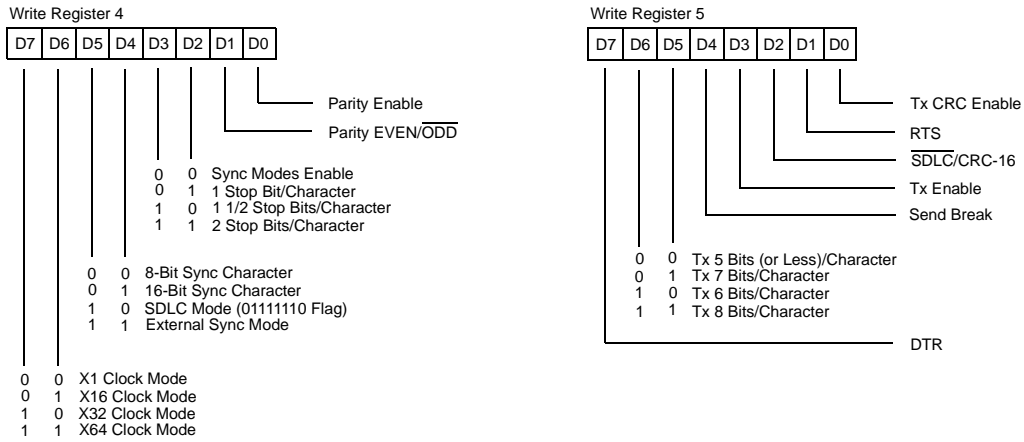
Write Register 4

| D7 | D6 | D5 | D4 | D3 | D2 | D1 | D0 |
|---|---|---|---|---|---|---|---|

Parity Enable
Parity EVEN/$\overline{\text{ODD}}$

0 0 Sync Modes Enable
0 1 1 Stop Bit/Character
1 0 1 1/2 Stop Bits/Character
1 1 2 Stop Bits/Character

0 0 8-Bit Sync Character
0 1 16-Bit Sync Character
1 0 SDLC Mode (01111110 Flag)
1 1 External Sync Mode

0 0 X1 Clock Mode
0 1 X16 Clock Mode
1 0 X32 Clock Mode
1 1 X64 Clock Mode

Write Register 5

| D7 | D6 | D5 | D4 | D3 | D2 | D1 | D0 |
|---|---|---|---|---|---|---|---|

Tx CRC Enable
RTS
$\overline{\text{SDLC}}$/CRC-16
Tx Enable
Send Break

0 0 Tx 5 Bits (or Less)/Character
0 1 Tx 7 Bits/Character
1 0 Tx 6 Bits/Character
1 1 Tx 8 Bits/Character

DTR